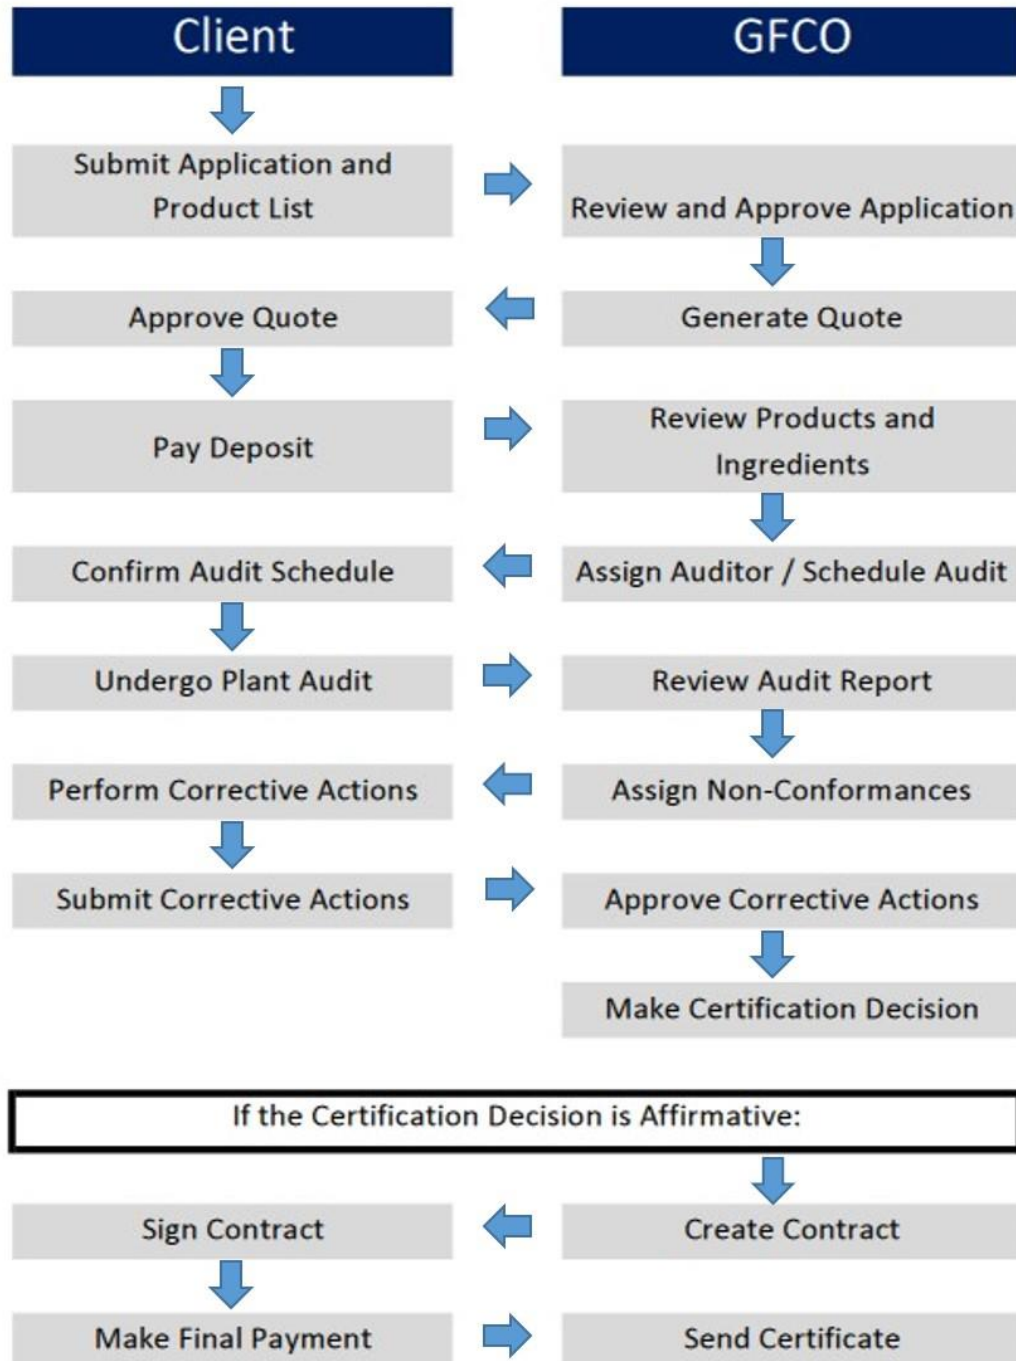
Client

GFCO

Submit Application and Product List

Review and Approve Application

Approve Quote

Generate Quote

Pay Deposit

Review Products and Ingredients

Confirm Audit Schedule

Assign Auditor / Schedule Audit

Undergo Plant Audit

Review Audit Report

Perform Corrective Actions

Assign Non-Conformances

Submit Corrective Actions

Approve Corrective Actions

Make Certification Decision

If the Certification Decision is Affirmative:

Sign Contract

Create Contract

Make Final Payment

Send Certificate